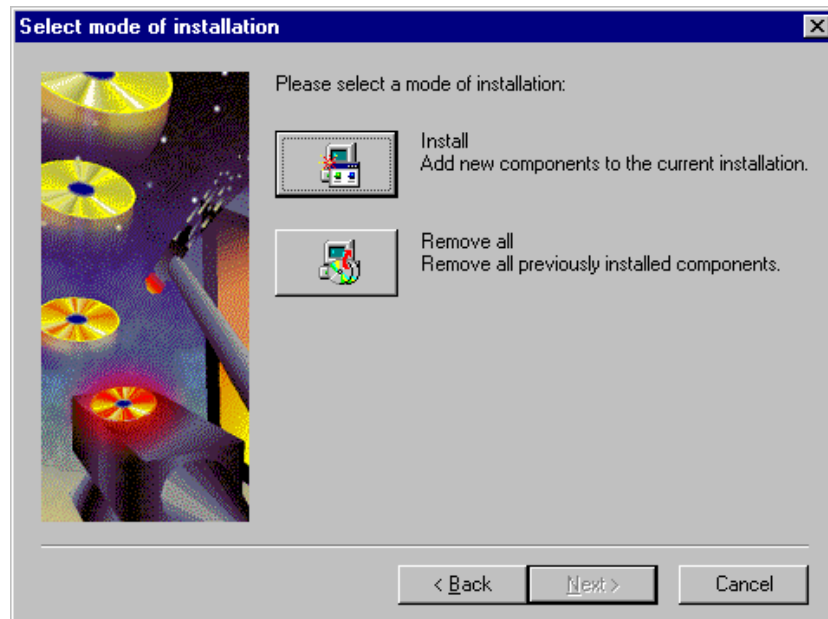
Select mode of installation

Please select a mode of installation:

Install
Add new components to the current installation.

Remove all
Remove all previously installed components.

< Back
Next >
Cancel